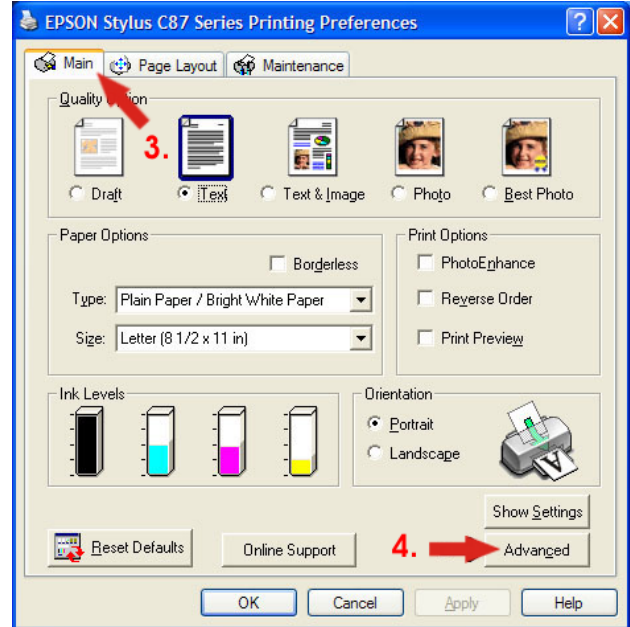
EPSON Stylus C87 Series Printing Preferences

Main
Page Layout
Maintenance

Quality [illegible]ion

3.

Draft
Text
Text & Image
Photo
Best Photo

Paper Options
Borderless
Type: Plain Paper / Bright White Paper
Size: Letter (8 1/2 x 11 in)

Print Options
PhotoEnhance
Reverse Order
Print Preview

Ink Levels

Orientation
Portrait
Landscape

Show Settings

Reset Defaults
Online Support
4.
Advanced

OK
Cancel
Apply
Help